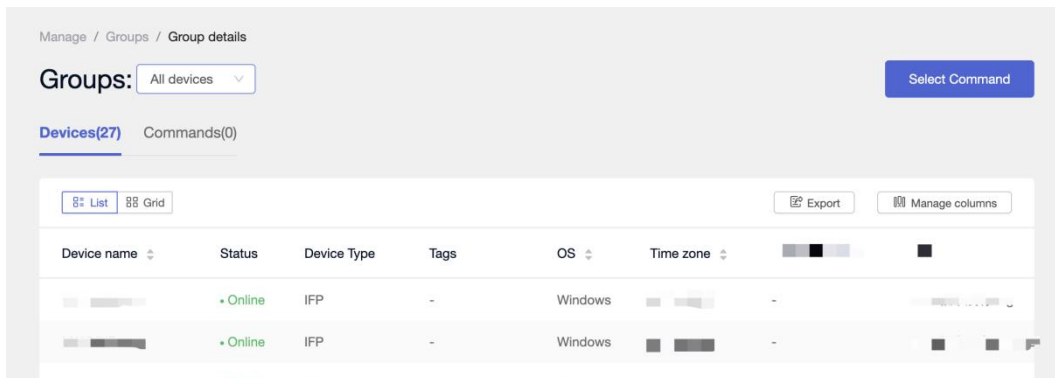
Manage / Groups / Group details

Groups: All devices

Select Command

Devices(27) Commands(0)

List Grid

Export Manage columns

| Device name | Status | Device Type | Tags | OS | Time zone | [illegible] | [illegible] |
|---|---|---|---|---|---|---|---|
| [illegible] | • Online | IFP | - | Windows | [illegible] | - | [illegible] |
| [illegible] | • Online | IFP | - | Windows | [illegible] | - | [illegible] |